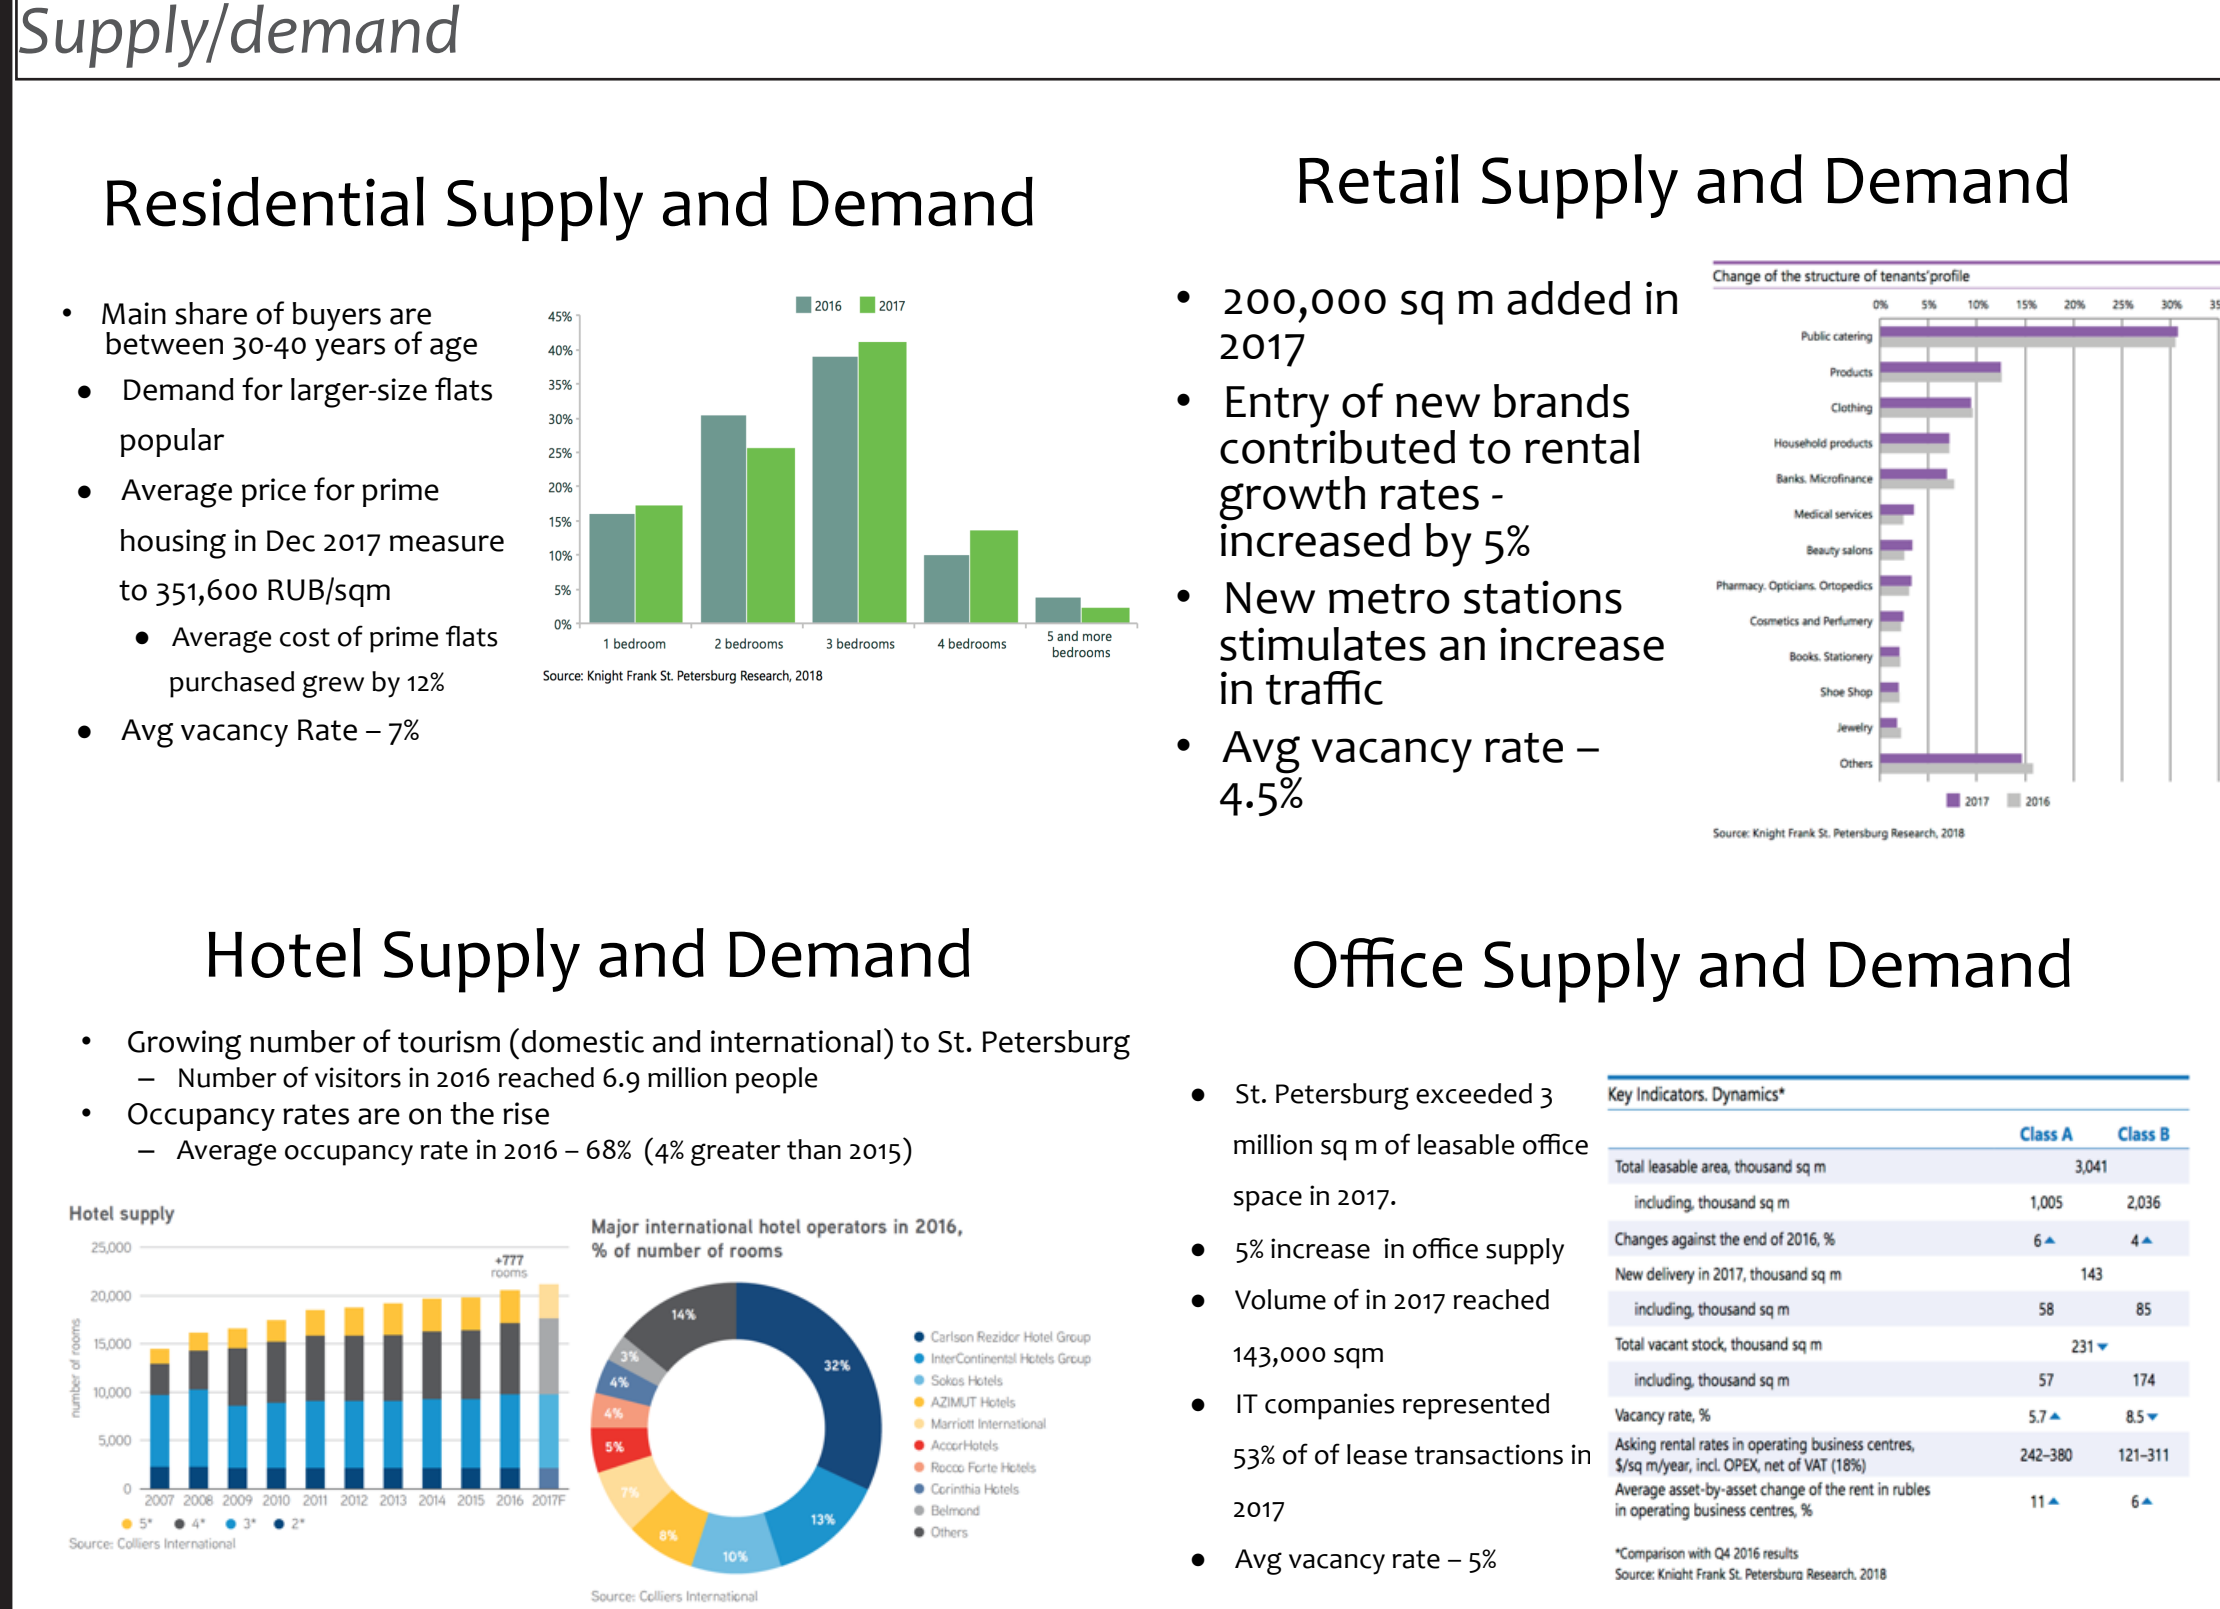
Supply/demand

Residential Supply and Demand

- Main share of buyers are between 30-40 years of age
- Demand for larger-size flats popular
- Average price for prime housing in Dec 2017 measure to 351,600 RUB/sqm
  - Average cost of prime flats purchased grew by 12%
- Avg vacancy Rate – 7%

2016 2017

45%
40%
35%
30%
25%
20%
15%
10%
5%
0%

1 bedroom 2 bedrooms 3 bedrooms 4 bedrooms 5 and more bedrooms

Source: Knight Frank St. Petersburg Research, 2018

Retail Supply and Demand

- 200,000 sq m added in 2017
- Entry of new brands contributed to rental growth rates - increased by 5%
- New metro stations stimulates an increase in traffic
- Avg vacancy rate – 4.5%

Change of the structure of tenants' profile

0% 5% 10% 15% 20% 25% 30% 35

Public catering
Products
Clothing
Household products
Banks. Microfinance
Medical services
Beauty salons
Pharmacy. Opticians. Ortopedics
Cosmetics and Perfumery
Books. Stationery
Shoe Shop
Jewelry
Others

2017 2016

Source: Knight Frank St. Petersburg Research, 2018

Hotel Supply and Demand

- Growing number of tourism (domestic and international) to St. Petersburg
  – Number of visitors in 2016 reached 6.9 million people
- Occupancy rates are on the rise
  – Average occupancy rate in 2016 – 68% (4% greater than 2015)

Hotel supply

25,000
20,000
15,000
10,000
5,000
0

number of rooms

+777 rooms

2007 2008 2009 2010 2011 2012 2013 2014 2015 2016 2017F

5* 4* 3* 2*

Source: Colliers International

Major international hotel operators in 2016, % of number of rooms

14% 3% 4% 4% 5% 7% 8% 10% 13% 32%

Carlson Rezidor Hotel Group
InterContinental Hotels Group
Sokos Hotels
AZIMUT Hotels
Marriott International
AccorHotels
Rocco Forte Hotels
Corinthia Hotels
Belmond
Others

Source: Colliers International

Office Supply and Demand

- St. Petersburg exceeded 3 million sq m of leasable office space in 2017.
- 5% increase in office supply
- Volume of in 2017 reached 143,000 sqm
- IT companies represented 53% of of lease transactions in 2017
- Avg vacancy rate – 5%

Key Indicators. Dynamics*

| | Class A | Class B |
|---|---|---|
| Total leasable area, thousand sq m | 3,041 | |
| including, thousand sq m | 1,005 | 2,036 |
| Changes against the end of 2016, % | 6▲ | 4▲ |
| New delivery in 2017, thousand sq m | 143 | |
| including, thousand sq m | 58 | 85 |
| Total vacant stock, thousand sq m | 231▼ | |
| including, thousand sq m | 57 | 174 |
| Vacancy rate, % | 5.7▲ | 8.5▼ |
| Asking rental rates in operating business centres, $/sq m/year, incl. OPEX, net of VAT (18%) | 242–380 | 121–311 |
| Average asset-by-asset change of the rent in rubles in operating business centres, % | 11▲ | 6▲ |

*Comparison with Q4 2016 results
Source: Knight Frank St. Petersburg Research, 2018